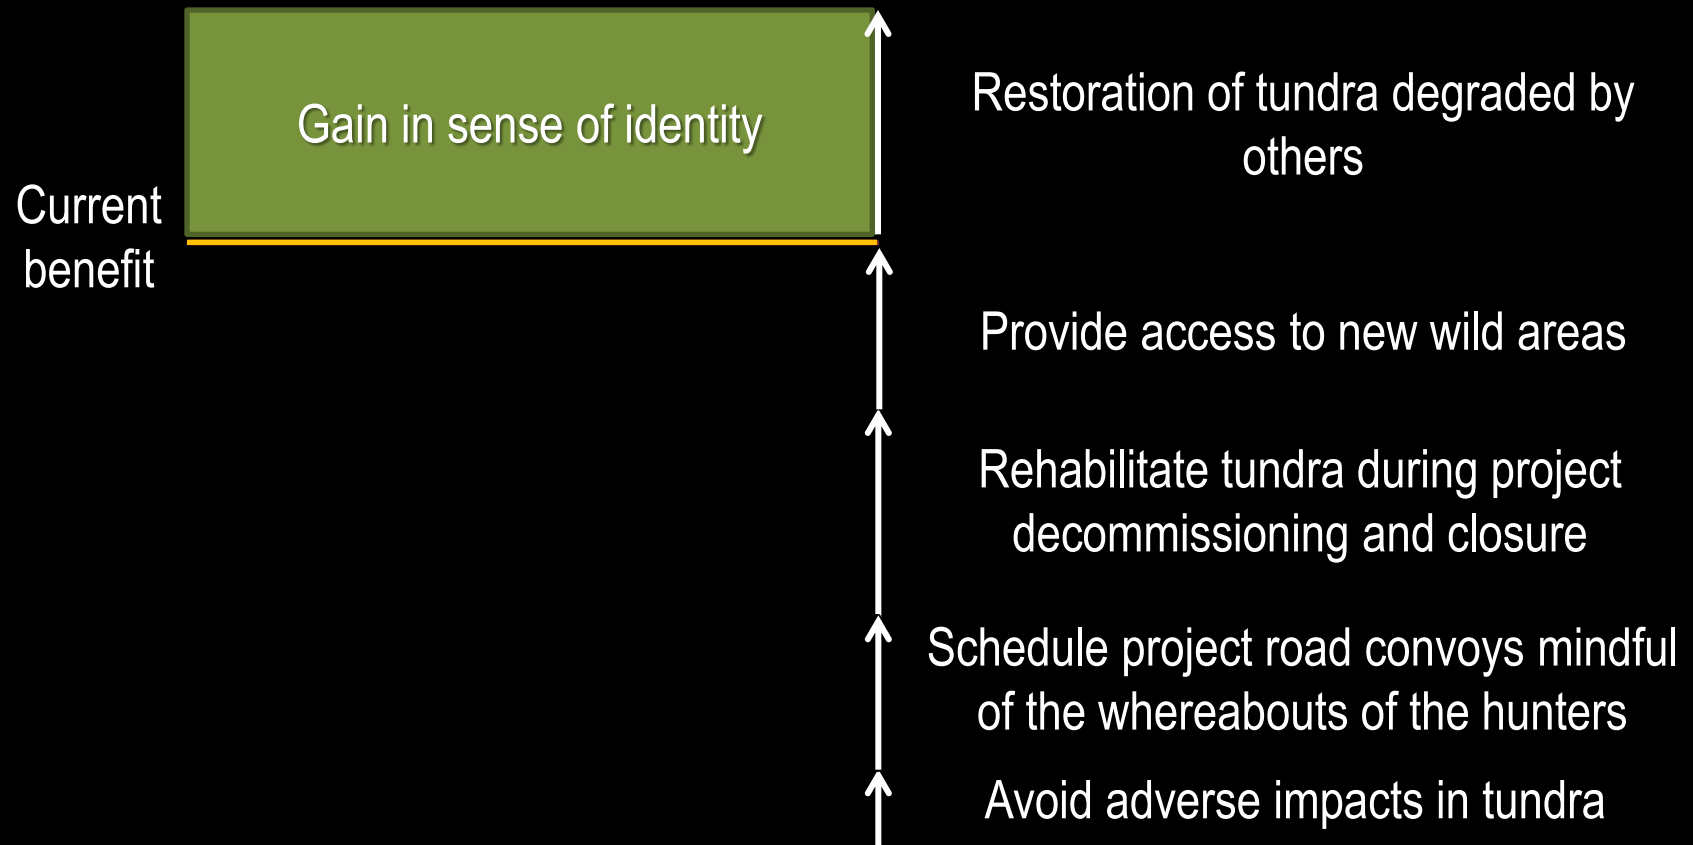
Gain in sense of identity

Current benefit

Restoration of tundra degraded by others

Provide access to new wild areas

Rehabilitate tundra during project decommissioning and closure

Schedule project road convoys mindful of the whereabouts of the hunters

Avoid adverse impacts in tundra